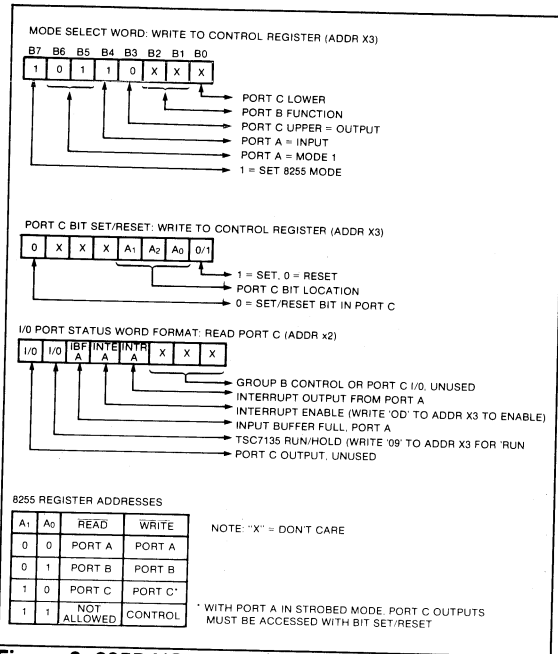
MODE SELECT WORD: WRITE TO CONTROL REGISTER (ADDR X3)

| B7 | B6 | B5 | B4 | B3 | B2 | B1 | B0 |
|---|---|---|---|---|---|---|---|
| 1 | 0 | 1 | 1 | 0 | X | X | X |

PORT C LOWER
PORT B FUNCTION
PORT C UPPER = OUTPUT
PORT A = INPUT
PORT A = MODE 1
1 = SET 8255 MODE

PORT C BIT SET/RESET: WRITE TO CONTROL REGISTER (ADDR X3)

| 0 | X | X | X | $A_1$ | $A_2$ | $A_0$ | 0/1 |
|---|---|---|---|---|---|---|---|

1 = SET, 0 = RESET
PORT C BIT LOCATION
0 = SET/RESET BIT IN PORT C

I/0 PORT STATUS WORD FORMAT: READ PORT C (ADDR x2)

| I/0 | I/0 | IBF A | INTE A | INTR A | X | X | X |
|---|---|---|---|---|---|---|---|

GROUP B CONTROL OR PORT C I/0, UNUSED
INTERRUPT OUTPUT FROM PORT A
INTERRUPT ENABLE (WRITE 'OD' TO ADDR X3 TO ENABLE)
INPUT BUFFER FULL, PORT A
TSC7135 RUN/HOLD (WRITE '09' TO ADDR X3 FOR 'RUN
PORT C OUTPUT, UNUSED

8255 REGISTER ADDRESSES

| $A_1$ | $A_0$ | READ | WRITE |
|---|---|---|---|
| 0 | 0 | PORT A | PORT A |
| 0 | 1 | PORT B | PORT B |
| 1 | 0 | PORT C | PORT C* |
| 1 | 1 | NOT ALLOWED | CONTROL |

NOTE: "X" = DON'T CARE

* WITH PORT A IN STROBED MODE, PORT C OUTPUTS MUST BE ACCESSED WITH BIT SET/RESET

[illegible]